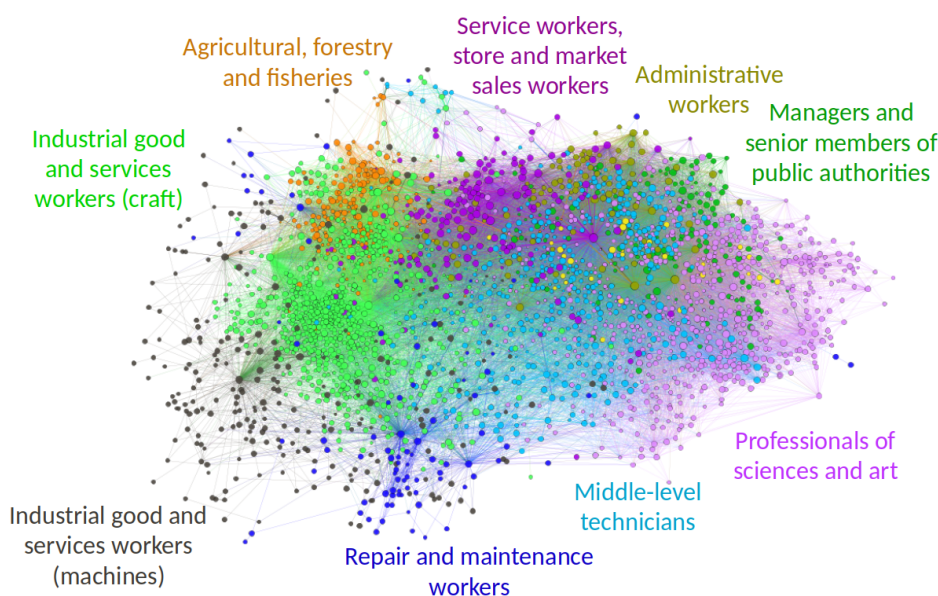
Agricultural, forestry and fisheries

Service workers, store and market sales workers

Administrative workers

Managers and senior members of public authorities

Industrial good and services workers (craft)

Professionals of sciences and art

Middle-level technicians

Industrial good and services workers (machines)

Repair and maintenance workers